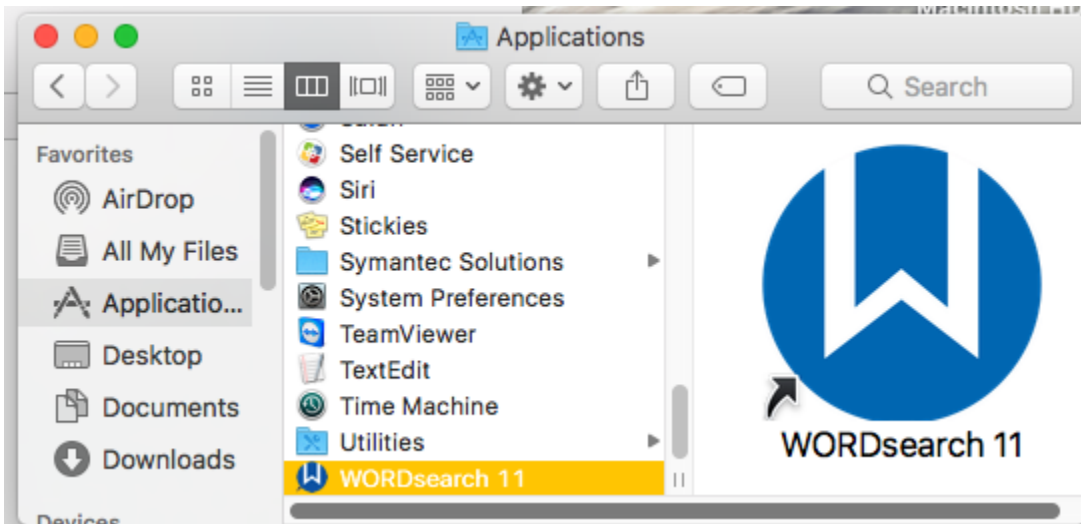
Applications

Search

Favorites
AirDrop
All My Files
Applicatio...
Desktop
Documents
Downloads
Devices

Self Service
Siri
Stickies
Symantec Solutions
System Preferences
TeamViewer
TextEdit
Time Machine
Utilities
WORDsearch 11

WORDsearch 11